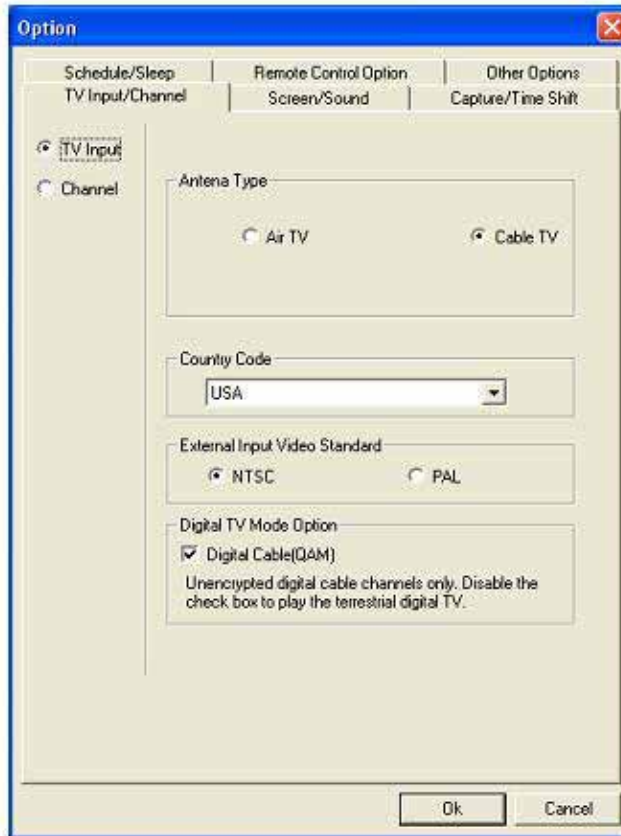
Option

Schedule/Sleep | Remote Control Option | Other Options
TV Input/Channel | Screen/Sound | Capture/Time Shift

TV Input
Channel

Antena Type
Air TV
Cable TV

Country Code
USA

External Input Video Standard
NTSC
PAL

Digital TV Mode Option
Digital Cable(QAM)
Unencrypted digital cable channels only. Disable the check box to play the terrestrial digital TV.

Ok
Cancel